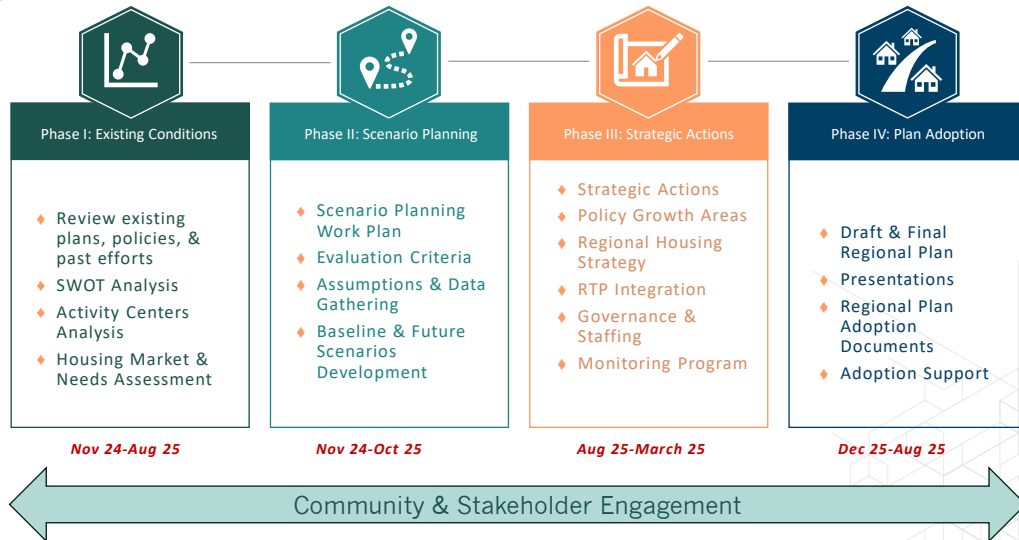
Phase I: Existing Conditions

- Review existing plans, policies, & past efforts
- SWOT Analysis
- Activity Centers Analysis
- Housing Market & Needs Assessment

Nov 24-Aug 25

Phase II: Scenario Planning

- Scenario Planning Work Plan
- Evaluation Criteria
- Assumptions & Data Gathering
- Baseline & Future Scenarios Development

Nov 24-Oct 25

Phase III: Strategic Actions

- Strategic Actions
- Policy Growth Areas
- Regional Housing Strategy
- RTP Integration
- Governance & Staffing
- Monitoring Program

Aug 25-March 25

Phase IV: Plan Adoption

- Draft & Final Regional Plan
- Presentations
- Regional Plan Adoption Documents
- Adoption Support

Dec 25-Aug 25

Community & Stakeholder Engagement